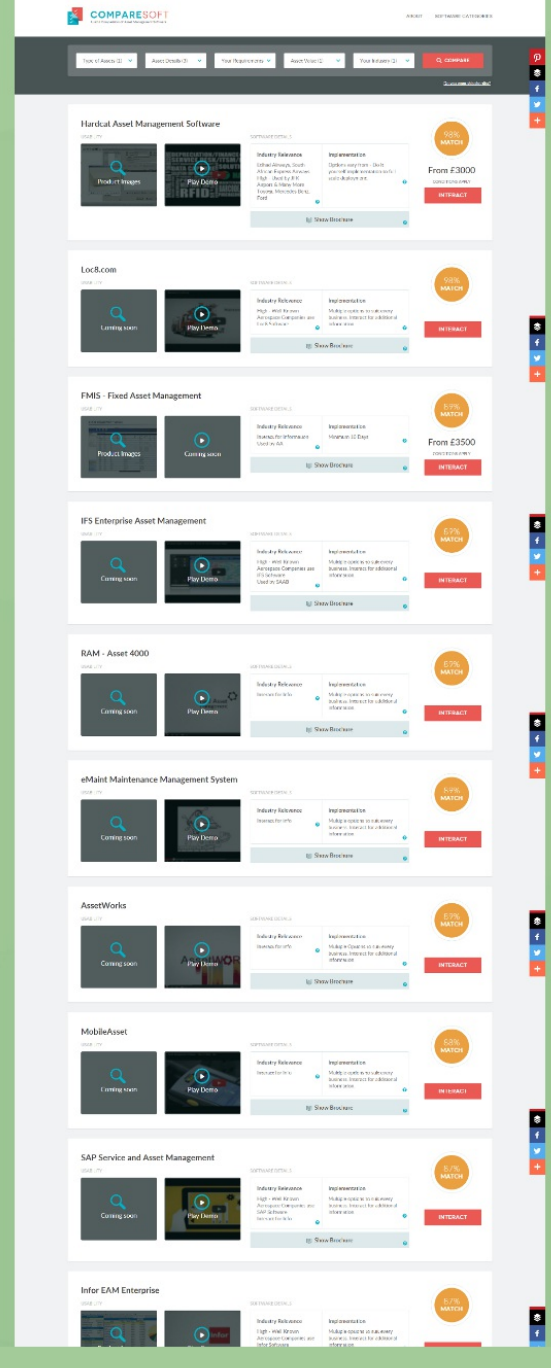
COMPARESOFT

ABOUT SOFTWARE CATEGORIES

Type of Assets
Asset Details
Your Requirements
Asset Value
Your Industry
COMPARE

Hardcat Asset Management Software

Product Images
Play Demo

Industry Relevance
Etihad Airways, South African Express Airways, High - Used by IFR Airports & Many More, Toyota, Mercedes Benz, Ford

Implementation
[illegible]

Show Brochure

98% MATCH
From £3000
INTERACT

Loc8.com

Coming soon
Play Demo

Industry Relevance
High - Well Known Aerospace Companies use Loc8 Software

Implementation
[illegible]

Show Brochure

98% MATCH
INTERACT

FMIS - Fixed Asset Management

Product Images
Coming soon

Industry Relevance
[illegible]

Implementation
Maximum 32 Days

Show Brochure

69% MATCH
From £3500
INTERACT

IFS Enterprise Asset Management

Coming soon
Play Demo

Industry Relevance
High - Well Known Aerospace Companies use IFS Software Used in SAAB

Implementation
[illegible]

Show Brochure

67% MATCH
INTERACT

RAM - Asset 4000

Coming soon
Play Demo

Industry Relevance
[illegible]

Implementation
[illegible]

Show Brochure

67% MATCH
INTERACT

eMaint Maintenance Management System

Coming soon
Play Demo

Industry Relevance
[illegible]

Implementation
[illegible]

Show Brochure

69% MATCH
INTERACT

AssetWorks

Coming soon
Play Demo

Industry Relevance
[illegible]

Implementation
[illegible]

Show Brochure

67% MATCH
INTERACT

MobileAsset

Coming soon
Play Demo

Industry Relevance
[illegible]

Implementation
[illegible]

Show Brochure

68% MATCH
INTERACT

SAP Service and Asset Management

Coming soon
Play Demo

Industry Relevance
High - Well Known Aerospace Companies use SAP Software

Implementation
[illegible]

Show Brochure

67% MATCH
INTERACT

Infor EAM Enterprise

Industry Relevance
High - Well Known Aerospace Companies use Infor Software

Implementation
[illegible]

67% MATCH